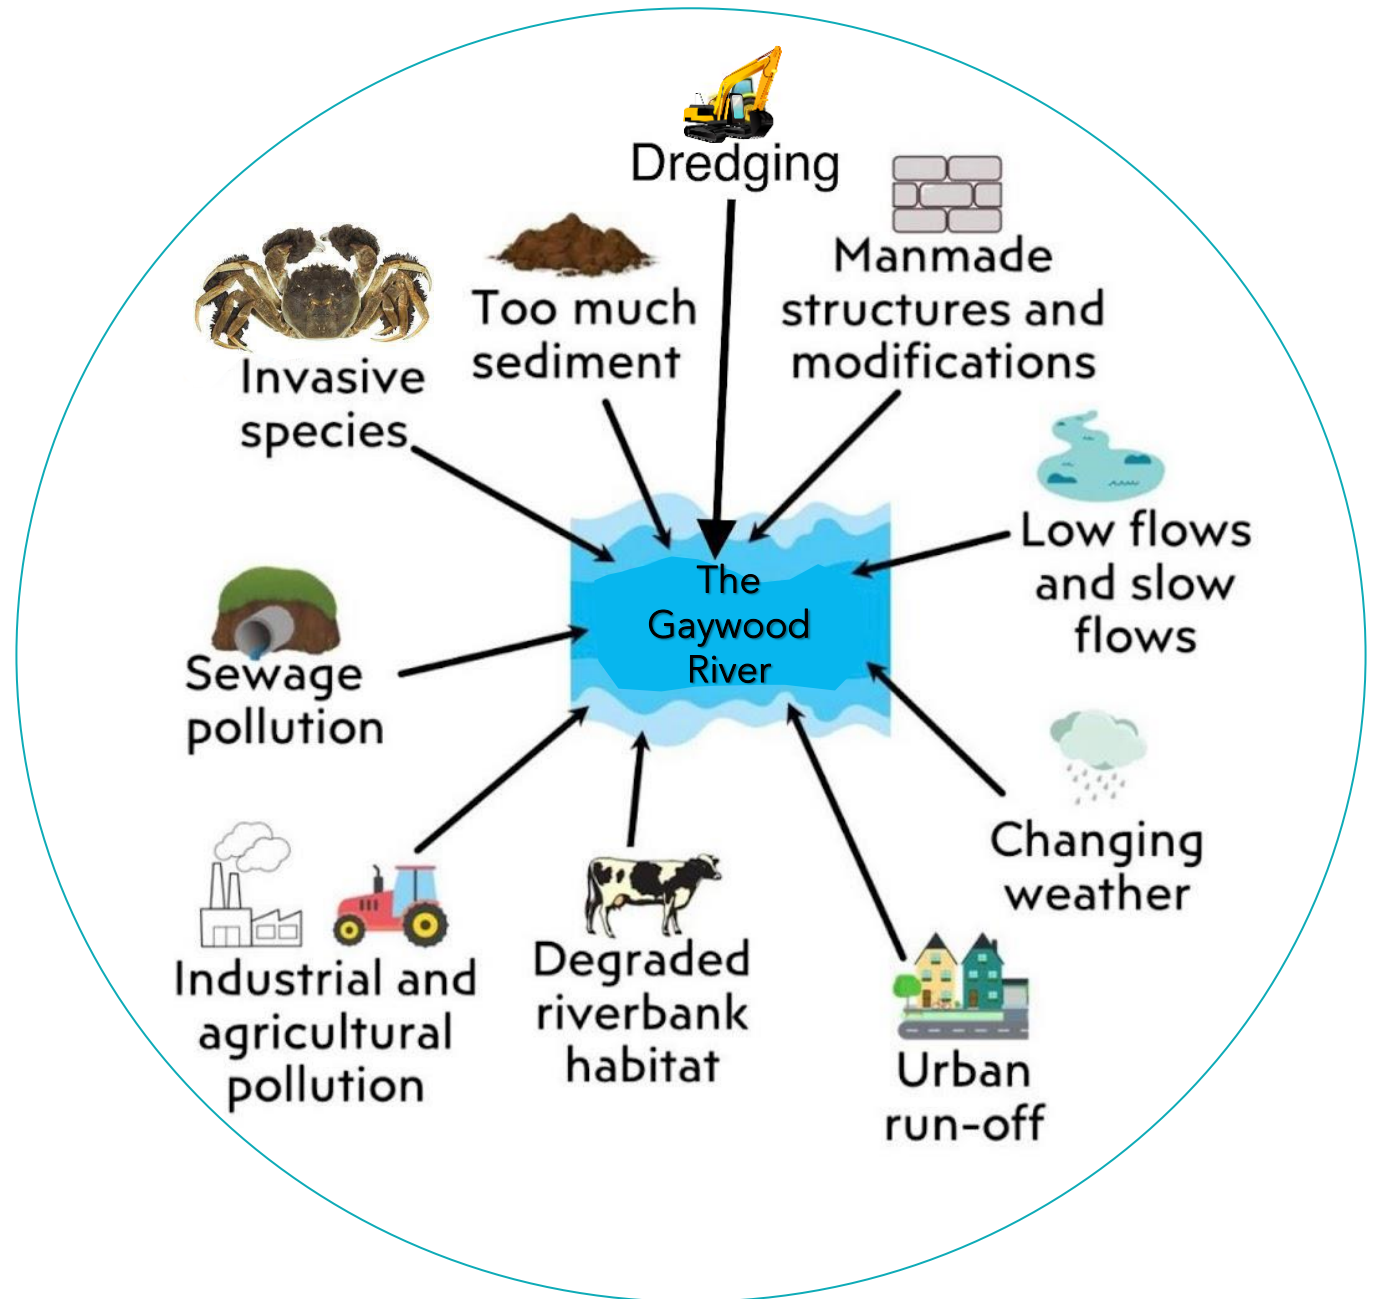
Dredging

Invasive species

Too much sediment

Manmade structures and modifications

The Gaywood River

Low flows and slow flows

Sewage pollution

Changing weather

Industrial and agricultural pollution

Degraded riverbank habitat

Urban run-off